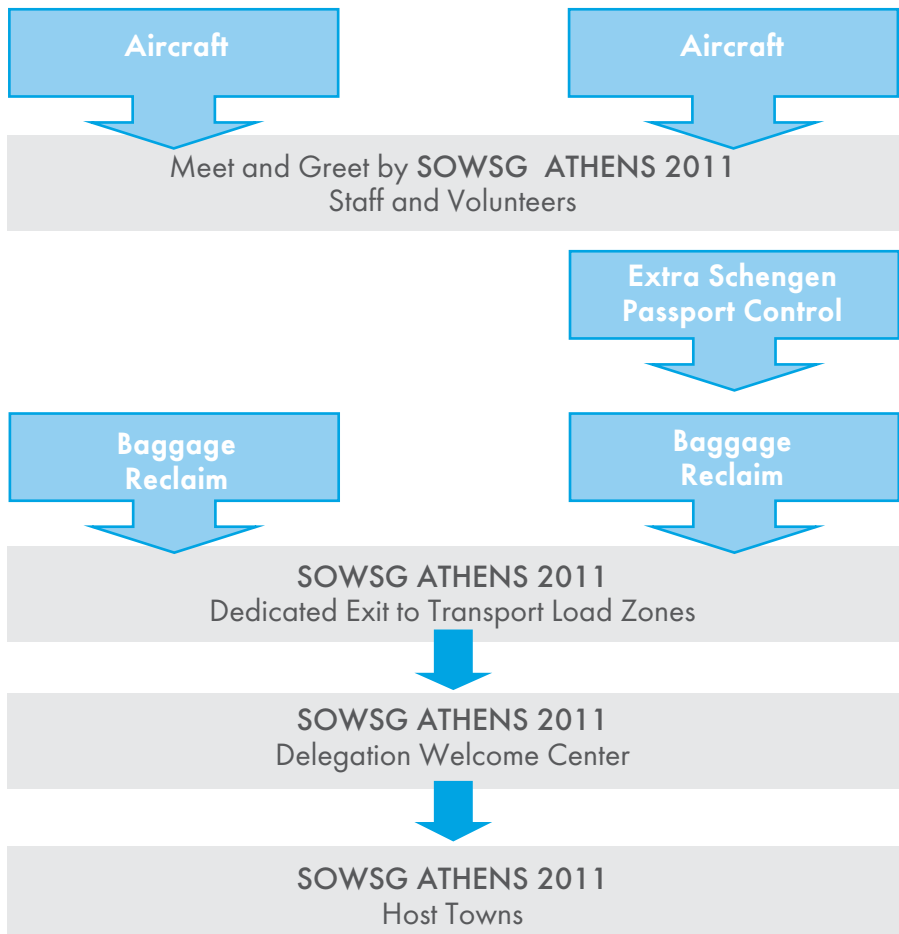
Aircraft

Aircraft

Meet and Greet by SOWSG ATHENS 2011
Staff and Volunteers

Extra Schengen Passport Control

Baggage Reclaim

Baggage Reclaim

SOWSG ATHENS 2011
Dedicated Exit to Transport Load Zones

SOWSG ATHENS 2011
Delegation Welcome Center

SOWSG ATHENS 2011
Host Towns